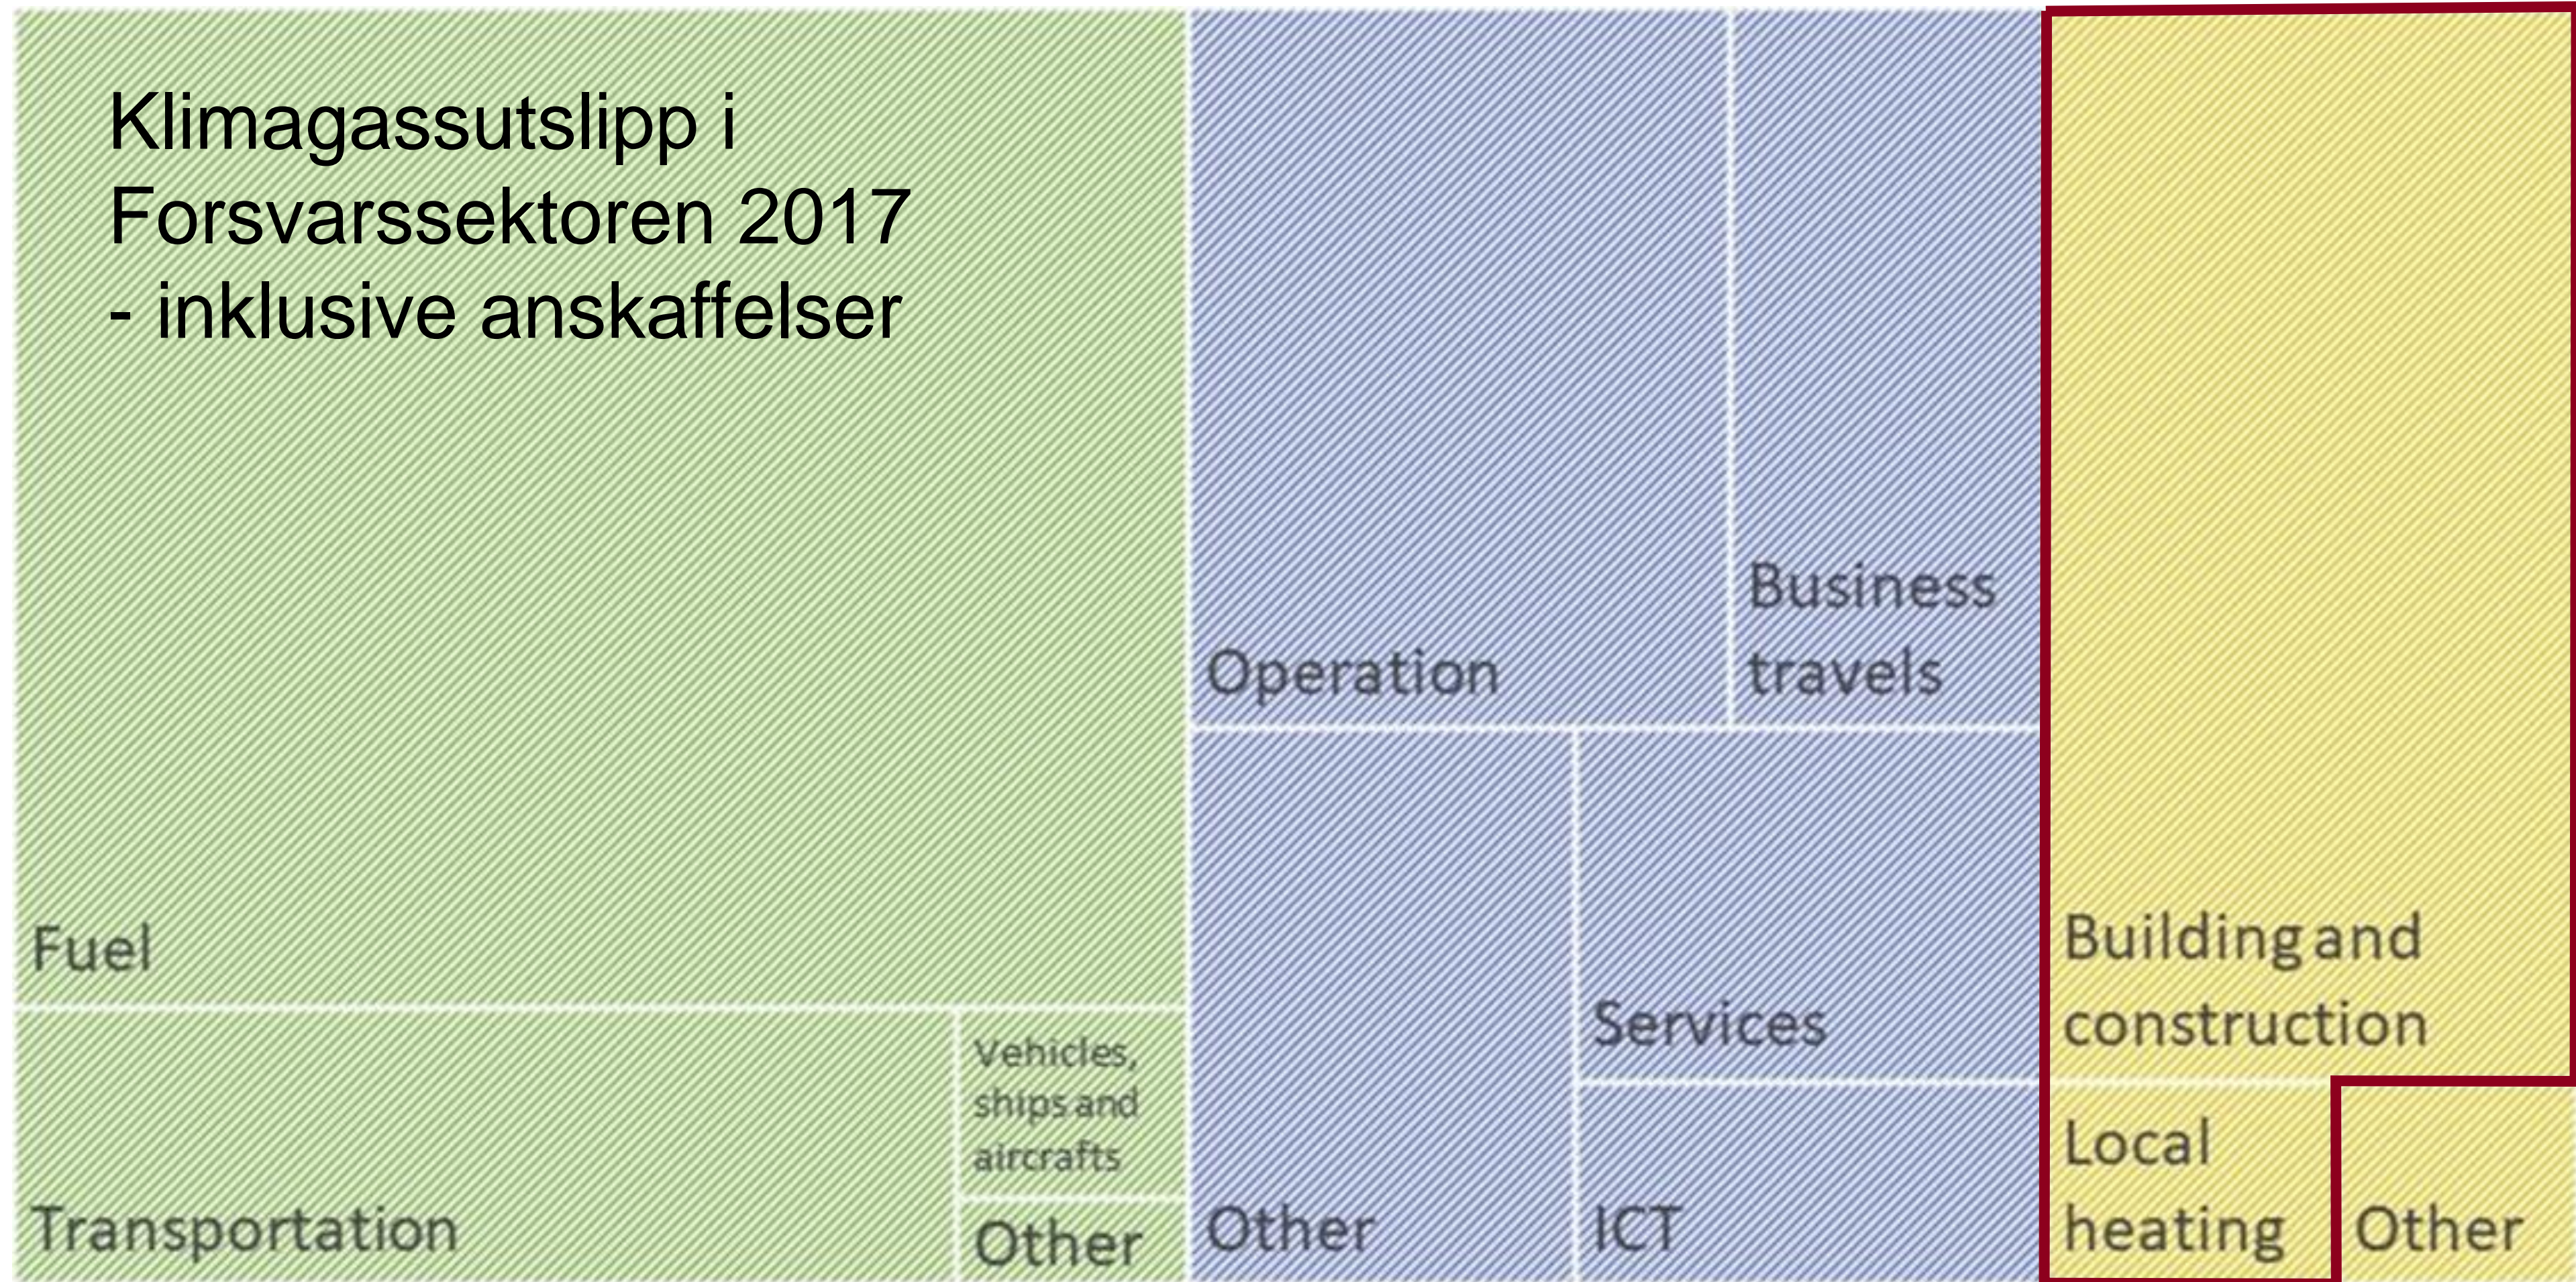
Klimagassutslipp i Forsvarssektoren 2017 - inklusive anskaffelser

Fuel

Transportation

Vehicles, ships and aircrafts

Other

Operation

Business travels

Other

Services

ICT

Building and construction

Local heating

Other